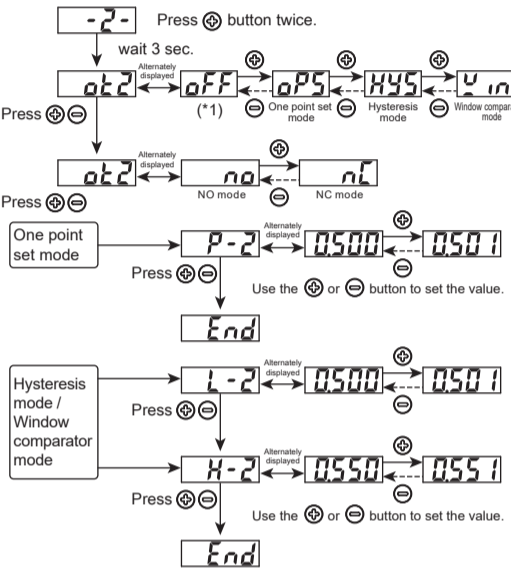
-2- Press ⊕ button twice.

wait 3 sec.

ot2 Alternately displayed oFF (*1) ⊕ oPS ⊕ HYS ⊕ Win

⊖ One point set mode ⊖ Hysteresis mode ⊖ Window compar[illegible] mode

Press ⊕⊖

ot2 Alternately displayed no ⊕ nC

NO mode ⊖ NC mode

Press ⊕⊖

One point set mode

P-2 Alternately displayed 0.500 ⊕ 0.501 ⊖

Press ⊕⊖

Use the ⊕ or ⊖ button to set the value.

End

Hysteresis mode / Window comparator mode

L-2 Alternately displayed 0.500 ⊕ 0.501 ⊖

Press ⊕⊖

H-2 Alternately displayed 0.550 ⊕ 0.551 ⊖

Press ⊕⊖

Use the ⊕ or ⊖ button to set the value.

End